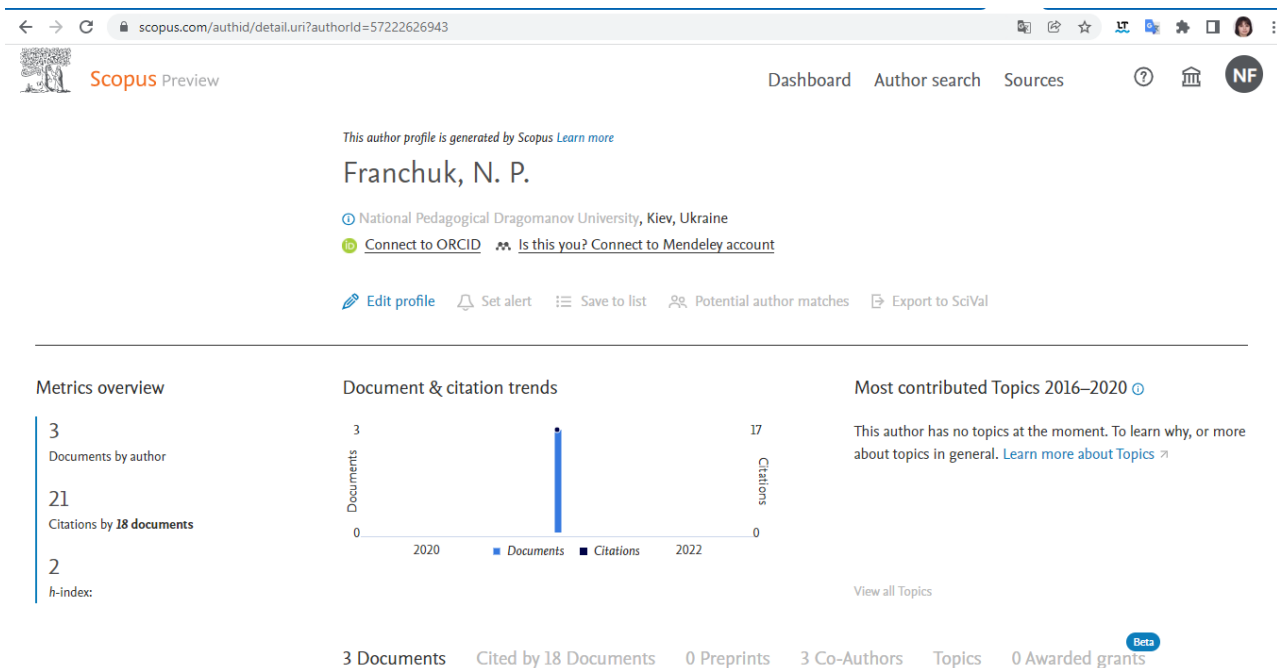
scopus.com/authid/detail.uri?authorId=57222626943

Scopus Preview

Dashboard Author search Sources

NF

This author profile is generated by Scopus Learn more

Franchuk, N. P.

National Pedagogical Dragomanov University, Kiev, Ukraine

Connect to ORCID Is this you? Connect to Mendeley account

Edit profile Set alert Save to list Potential author matches Export to SciVal

Metrics overview

3
Documents by author

21
Citations by 18 documents

2
h-index:

Document & citation trends

3 17
Documents Citations
0 0
2020 Documents Citations 2022

Most contributed Topics 2016–2020

This author has no topics at the moment. To learn why, or more about topics in general. Learn more about Topics

View all Topics

3 Documents Cited by 18 Documents 0 Preprints 3 Co-Authors Topics 0 Awarded grants Beta